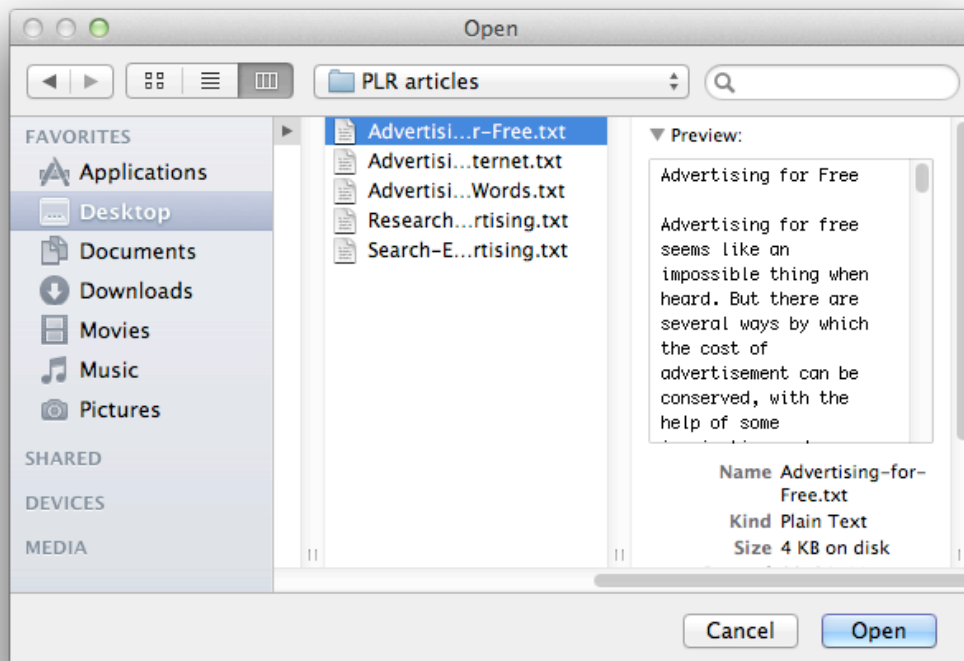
Open

PLR articles

FAVORITES
Applications
Desktop
Documents
Downloads
Movies
Music
Pictures
SHARED
DEVICES
MEDIA

Advertisi...r-Free.txt
Advertisi...ternet.txt
Advertisi...Words.txt
Research...rtising.txt
Search-E...rtising.txt

Preview:

Advertising for Free

Advertising for free seems like an impossible thing when heard. But there are several ways by which the cost of advertisement can be conserved, with the help of some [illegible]

Name Advertising-for-Free.txt
Kind Plain Text
Size 4 KB on disk

Cancel
Open